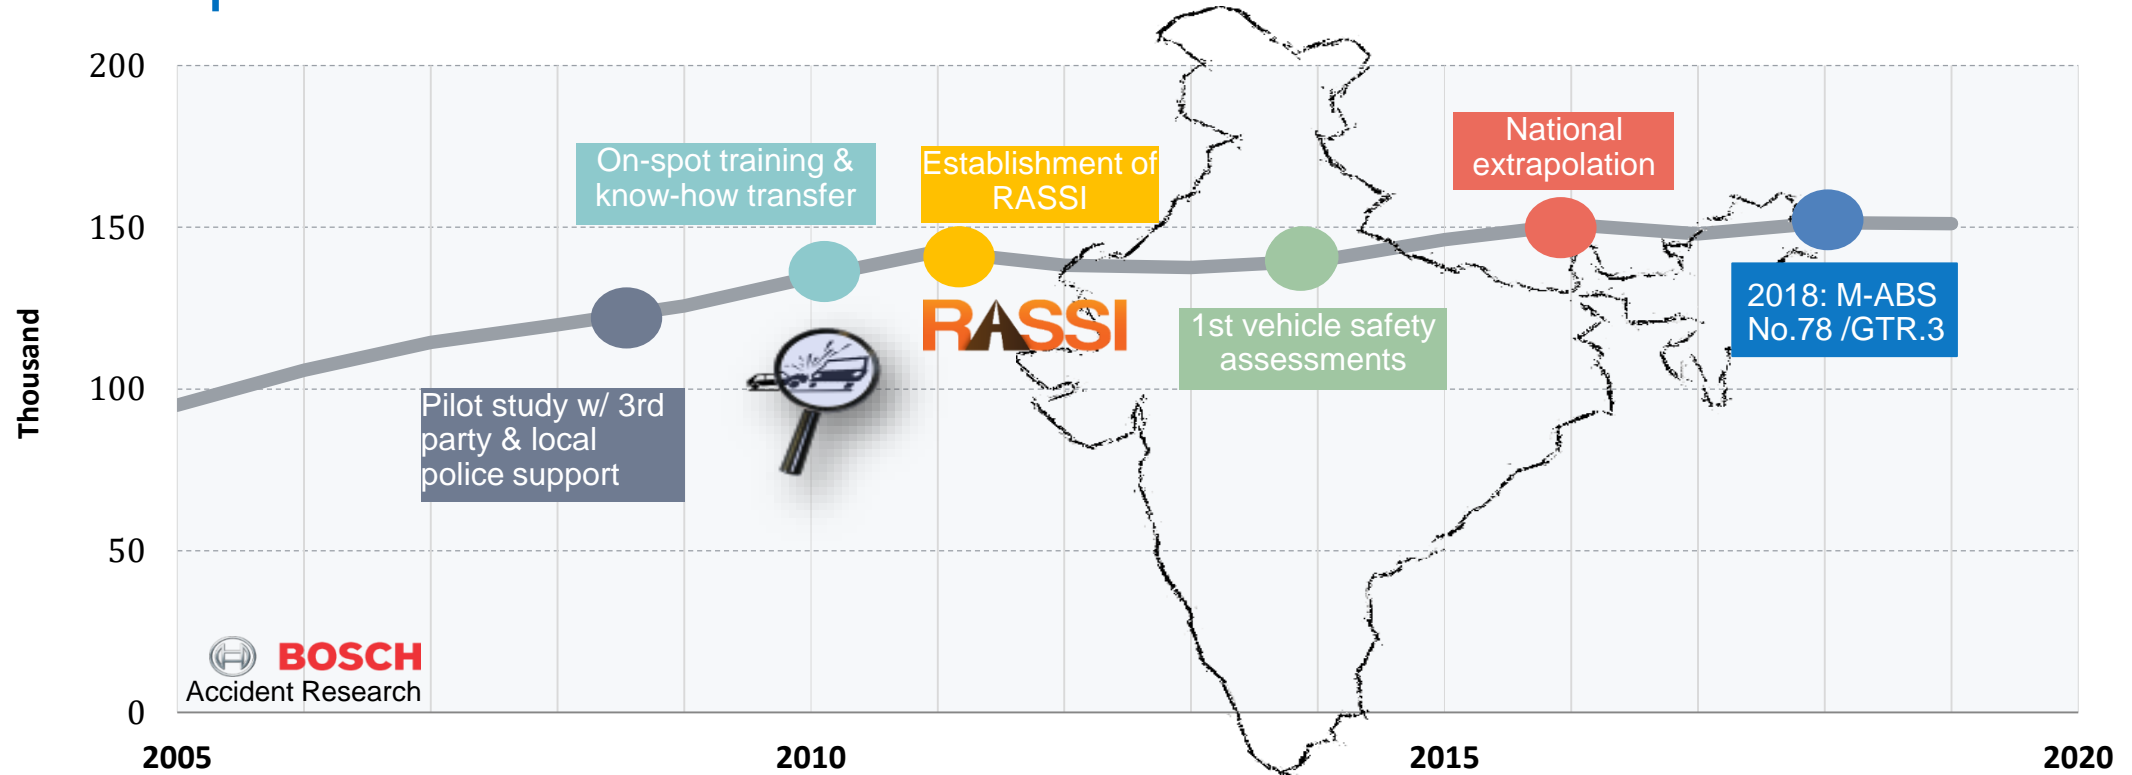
200
150
100
50
0
Thousand
On-spot training & know-how transfer
Establishment of RASSI
National extrapolation
RASSI
1st vehicle safety assessments
2018: M-ABS No.78 /GTR.3
Pilot study w/ 3rd party & local police support
BOSCH
Accident Research
2005
2010
2015
2020